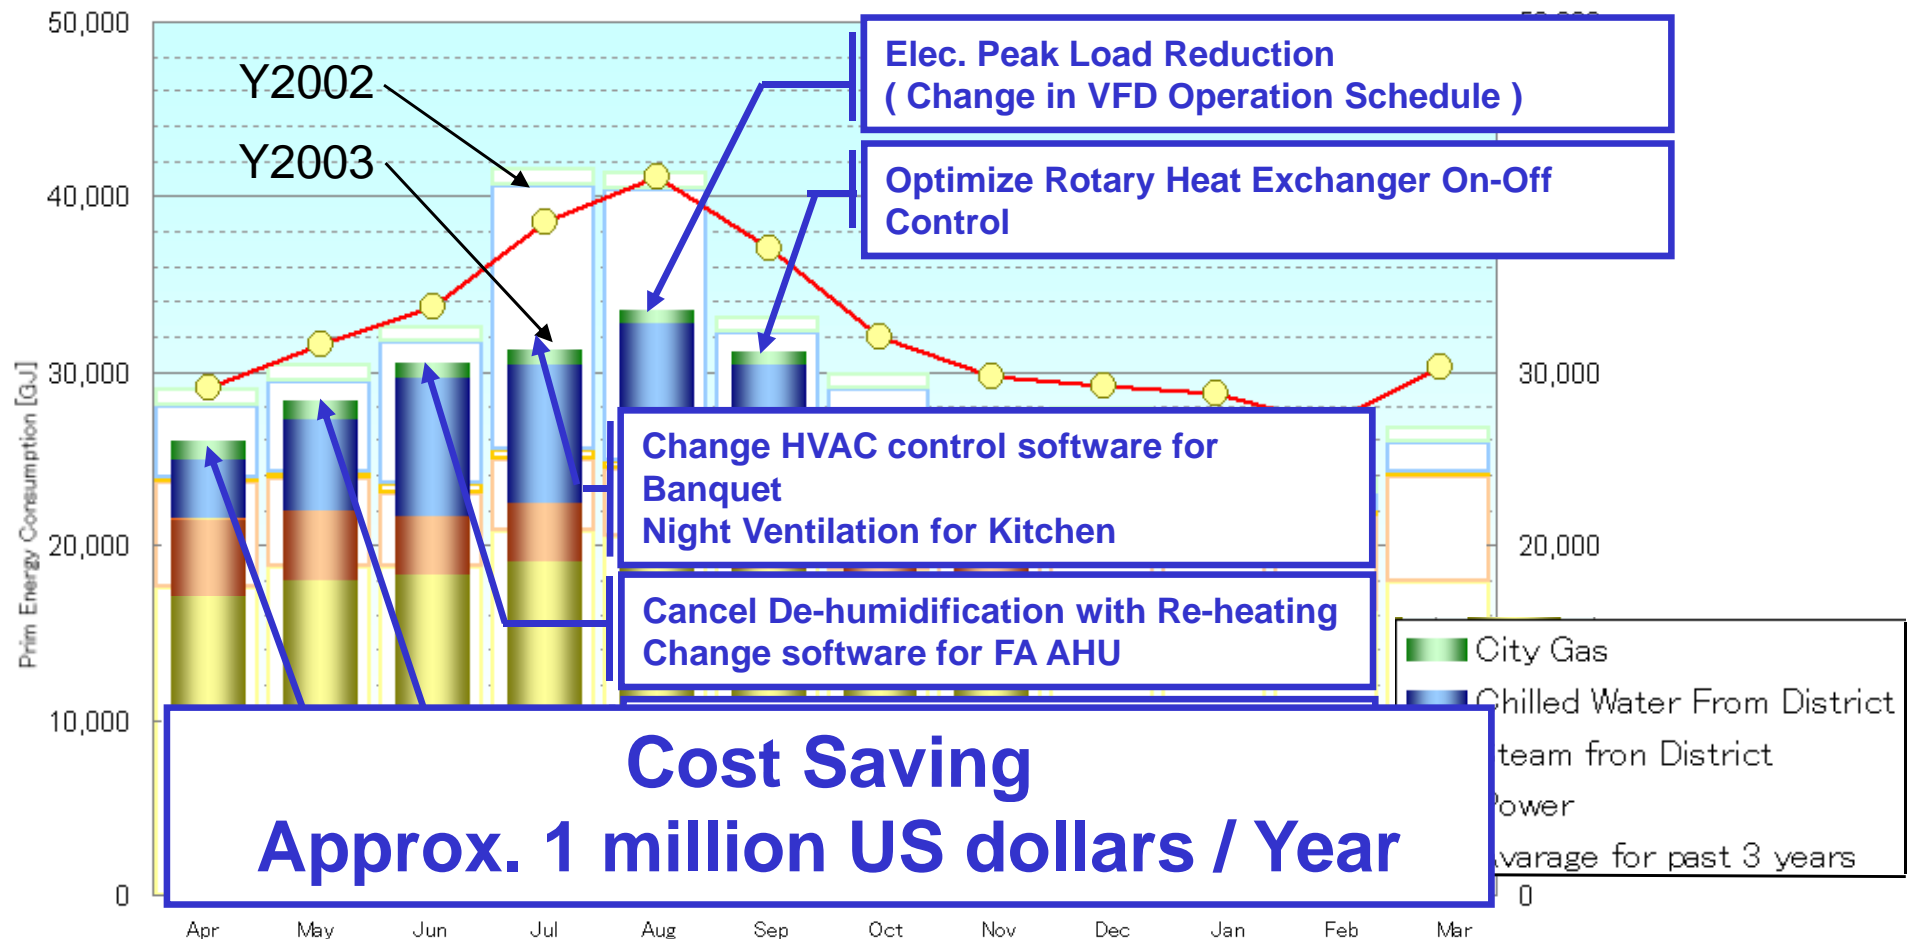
50,000
40,000
30,000
20,000
10,000
0

Prim Energy Consumption [GJ]

Y2002
Y2003

Elec. Peak Load Reduction
( Change in VFD Operation Schedule )

Optimize Rotary Heat Exchanger On-Off Control

Change HVAC control software for Banquet
Night Ventilation for Kitchen

Cancel De-humidification with Re-heating
Change software for FA AHU

Cost Saving
Approx. 1 million US dollars / Year

30,000
20,000
0

City Gas
Chilled Water From District
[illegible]team fron District
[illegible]ower
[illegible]varage for past 3 years

Apr May Jun Jul Aug Sep Oct Nov Dec Jan Feb Mar